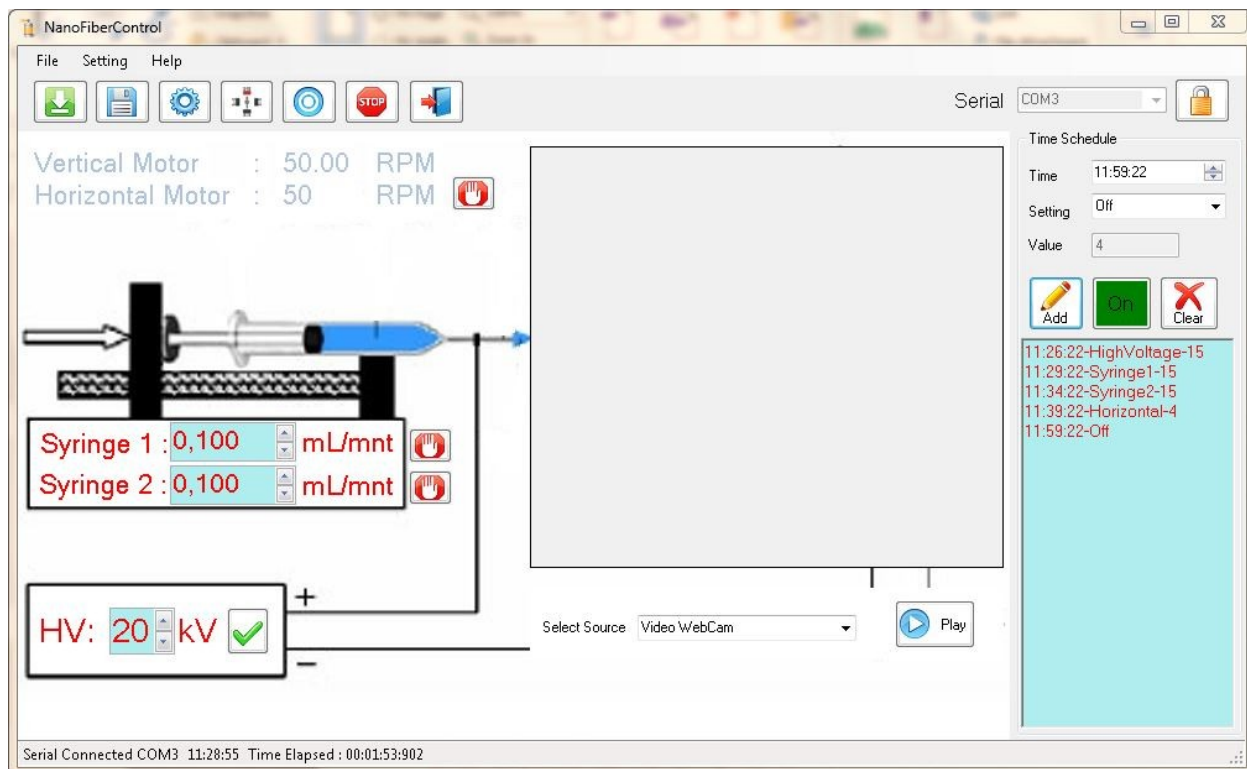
NanoFiberControl

File Setting Help

STOP

Serial COM3

Time Schedule

Time 11:59:22

Setting Off

Value 4

Add On Clear

11:26:22-HighVoltage-15
11:29:22-Syringe1-15
11:34:22-Syringe2-15
11:39:22-Horizontal-4
11:59:22-Off

Vertical Motor : 50.00 RPM
Horizontal Motor : 50 RPM

Syringe 1 : 0,100 mL/mnt
Syringe 2 : 0,100 mL/mnt

+
HV: 20 kV
−

Select Source Video WebCam

Play

Serial Connected COM3 11:28:55 Time Elapsed : 00:01:53:902